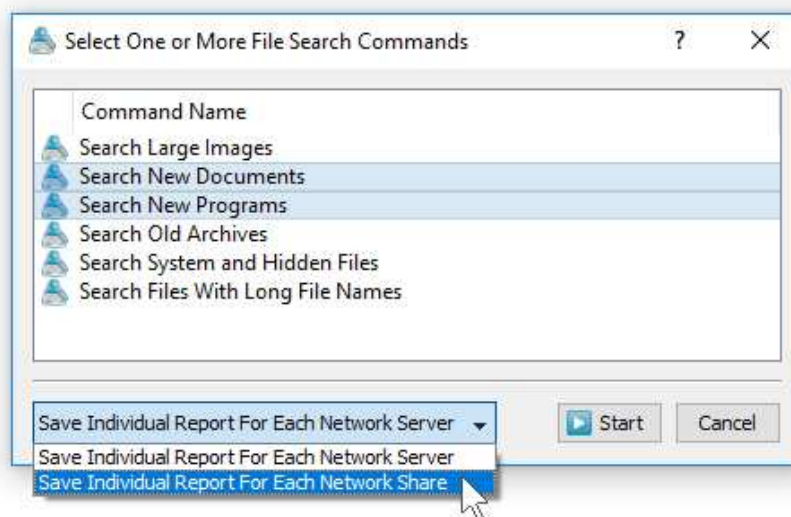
Select One or More File Search Commands

?

X

Command Name

Search Large Images
Search New Documents
Search New Programs
Search Old Archives
Search System and Hidden Files
Search Files With Long File Names

Save Individual Report For Each Network Server

Start

Cancel

Save Individual Report For Each Network Server
Save Individual Report For Each Network Share